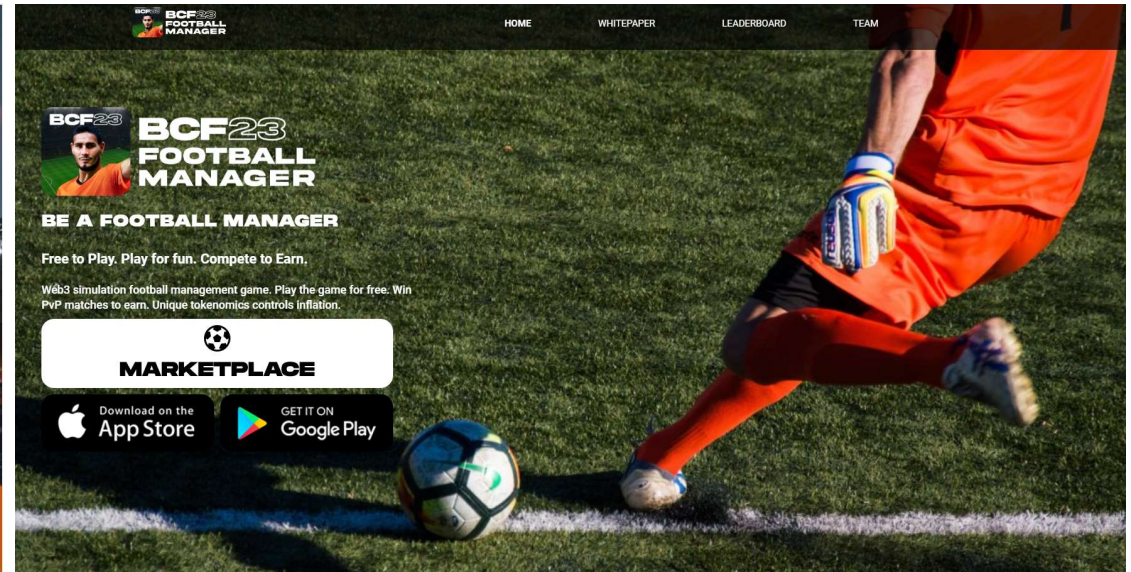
BCF23 FOOTBALL MANAGER

HOME WHITEPAPER LEADERBOARD TEAM

BCF23

BCF23 FOOTBALL MANAGER

BE A FOOTBALL MANAGER

Free to Play. Play for fun. Compete to Earn.

Web3 simulation football management game. Play the game for free. Win PvP matches to earn. Unique tokenomics controls inflation.

MARKETPLACE

Download on the App Store

GET IT ON Google Play